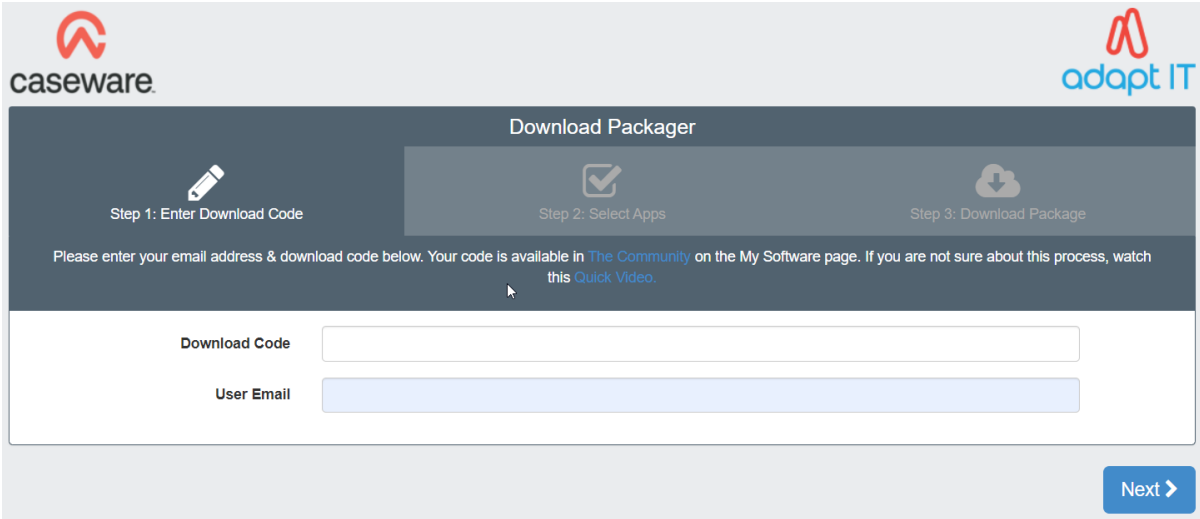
caseware.

adapt IT

Download Packager

Step 1: Enter Download Code

Step 2: Select Apps

Step 3: Download Package

Please enter your email address & download code below. Your code is available in The Community on the My Software page. If you are not sure about this process, watch this Quick Video.

Download Code

User Email

Next